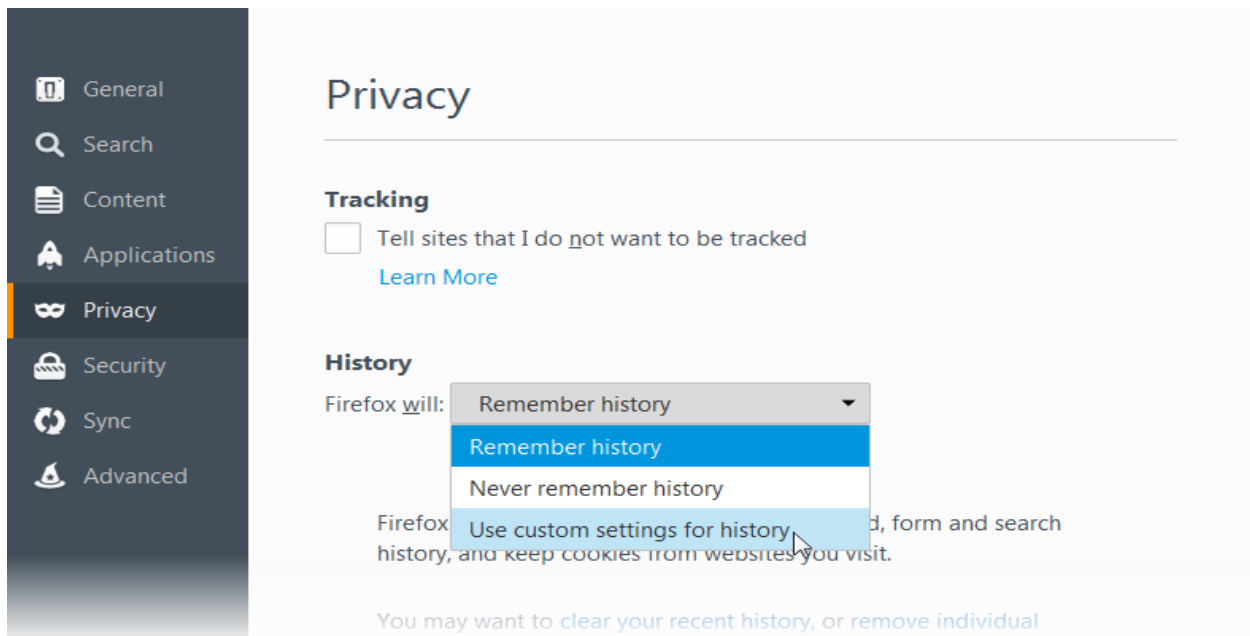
General
Search
Content
Applications
Privacy
Security
Sync
Advanced

Privacy

Tracking

Tell sites that I do not want to be tracked

Learn More

History

Firefox will: Remember history

Remember history
Never remember history
Use custom settings for history

Firefox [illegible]d, form and search history, and keep cookies from websites you visit.

You may want to clear your recent history, or remove individual